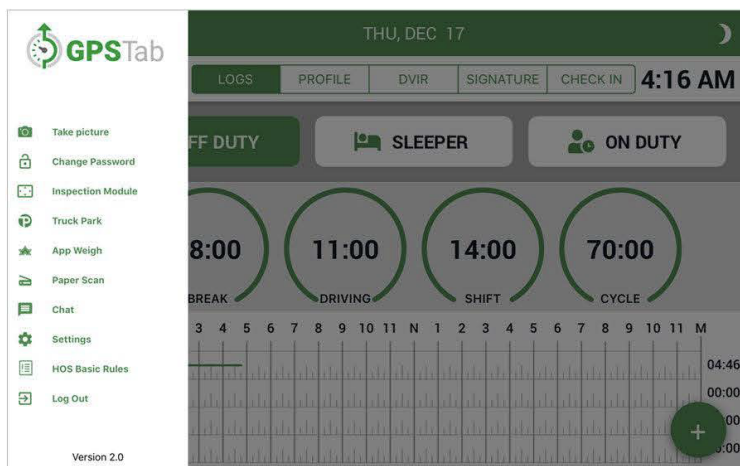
GPSTab

Take picture
Change Password
Inspection Module
Truck Park
App Weigh
Paper Scan
Chat
Settings
HOS Basic Rules
Log Out

Version 2.0

THU, DEC 17

LOGS | PROFILE | DVIR | SIGNATURE | CHECK IN

4:16 AM

FF DUTY

SLEEPER

ON DUTY

8:00
BREAK

11:00
DRIVING

14:00
SHIFT

70:00
CYCLE

3 4 5 6 7 8 9 10 11 N 1 2 3 4 5 6 7 8 9 10 11 M

04:46
00:00
00
:00

+